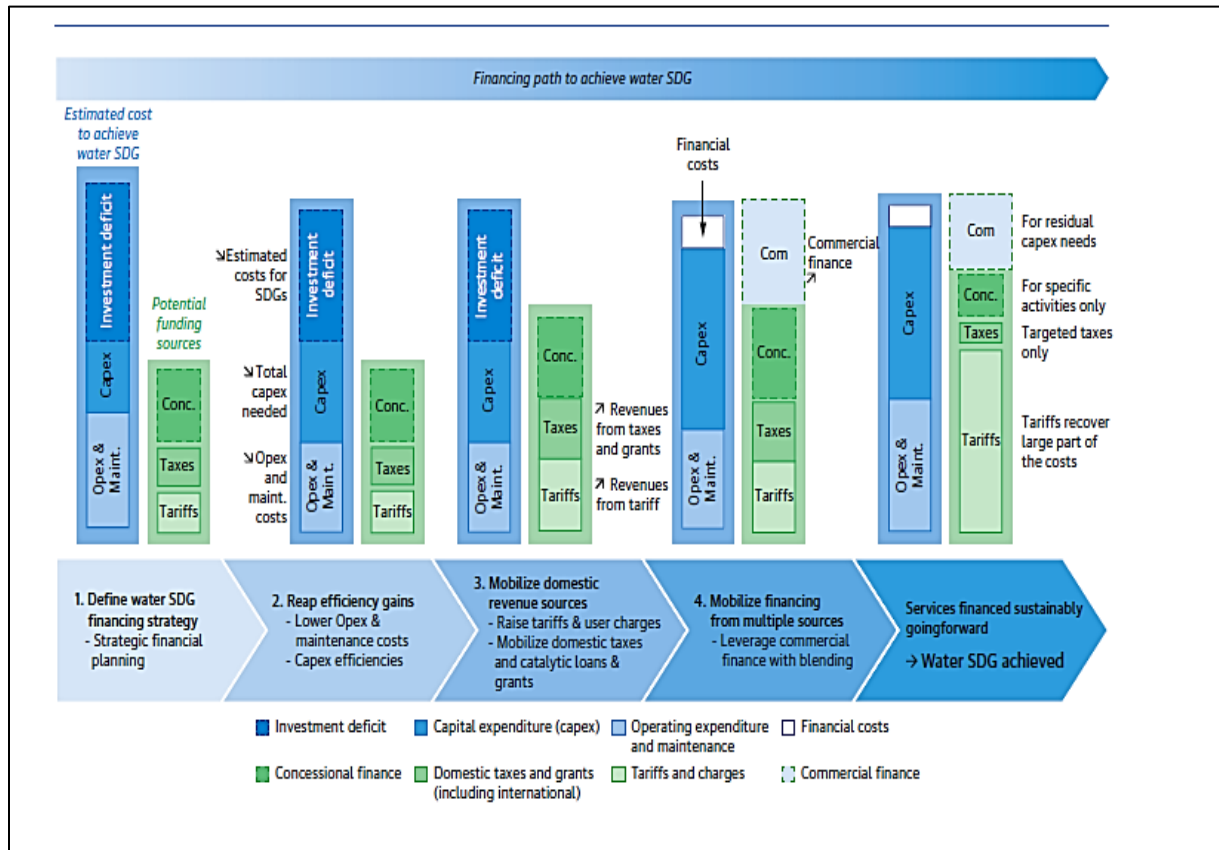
Financing path to achieve water SDG

Estimated cost to achieve water SDG

Investment deficit

Capex

Opex & Maint.

Potential funding sources

Conc.

Taxes

Tariffs

↘Estimated costs for SDGs

↘Total capex needed

↘Opex and maint. costs

Investment deficit

Capex

Opex & Maint.

Conc.

Taxes

Tariffs

Investment deficit

Capex

Opex & Maint.

Conc.

Taxes

Tariffs

↗ Revenues from taxes and grants

↗ Revenues from tariff

Financial costs

Capex

Opex & Maint.

Com

Conc.

Taxes

Tariffs

Commercial finance ↗

Capex

Opex & Maint.

Com

Conc.

Taxes

Tariffs

For residual capex needs

For specific activities only

Targeted taxes only

Tariffs recover large part of the costs

1. Define water SDG financing strategy
- Strategic financial planning

2. Reap efficiency gains
- Lower Opex & maintenance costs
- Capex efficiencies

3. Mobilize domestic revenue sources
- Raise tariffs & user charges
- Mobilize domestic taxes and catalytic loans & grants

4. Mobilize financing from multiple sources
- Leverage commercial finance with blending

Services financed sustainably goingforward
→ Water SDG achieved

Investment deficit
Capital expenditure (capex)
Operating expenditure and maintenance
Financial costs
Concessional finance
Domestic taxes and grants (including international)
Tariffs and charges
Commercial finance